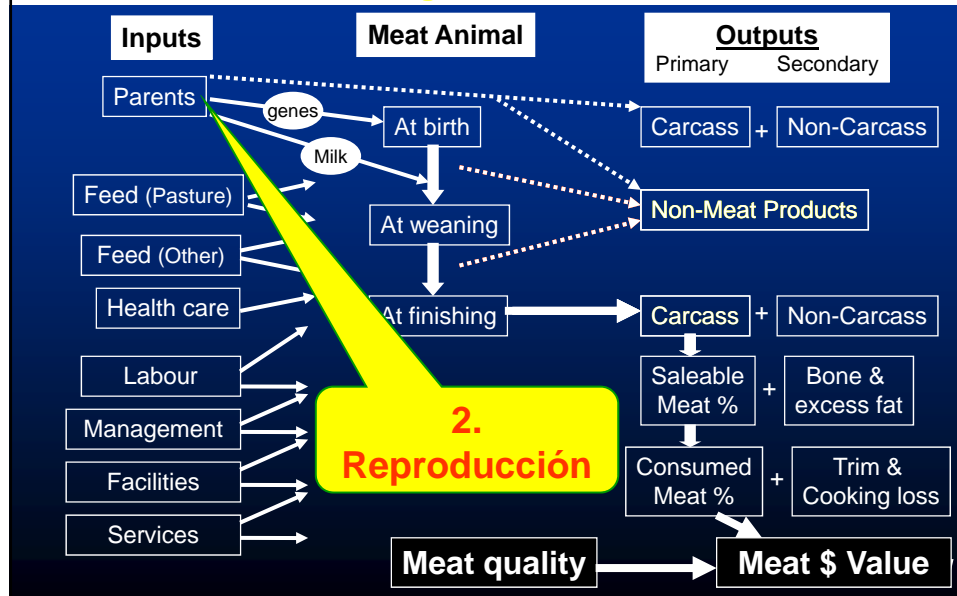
Inputs

Meat Animal

Outputs
Primary Secondary

Parents

genes

Milk

At birth

Carcass + Non-Carcass

Feed (Pasture)

At weaning

Non-Meat Products

Feed (Other)

Health care

At finishing

Carcass + Non-Carcass

Labour

Saleable Meat % + Bone & excess fat

Management

2. Reproducción

Facilities

Consumed Meat % + Trim & Cooking loss

Services

Meat quality

Meat $ Value